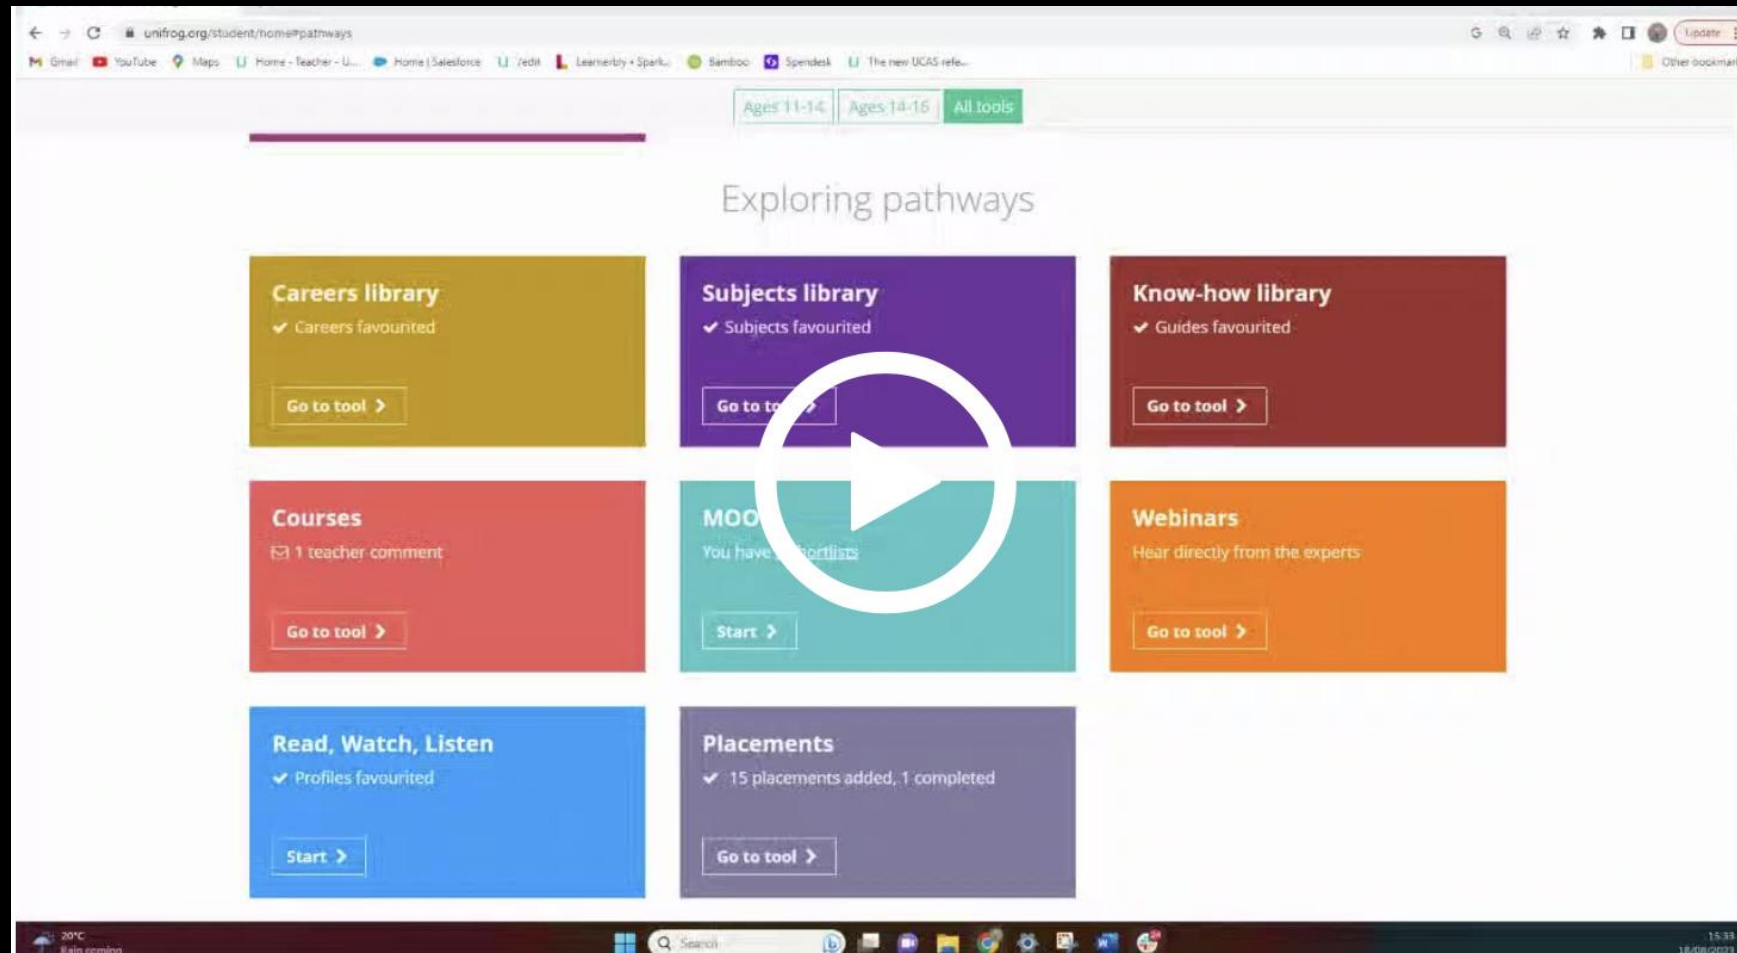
unifrog.org/student/home#pathways

Gmail YouTube Maps Home - Teacher - U... Home | Salesforce Zedit Learnerbly • Spark... Bamboo Spendesk The new UCAS refe... Other bookmarks

Update

Ages 11-14 Ages 14-16 All tools

Exploring pathways

Careers library
✔ Careers favourited
Go to tool

Subjects library
✔ Subjects favourited
Go to t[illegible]

Know-how library
✔ Guides favourited
Go to tool

Courses
1 teacher comment
Go to tool

MOO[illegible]
You have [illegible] shortlists
Start

Webinars
Hear directly from the experts
Go to tool

Read, Watch, Listen
✔ Profiles favourited
Start

Placements
✔ 15 placements added, 1 completed
Go to tool

20°C
Rain coming

Search

15:33
18/08/2023